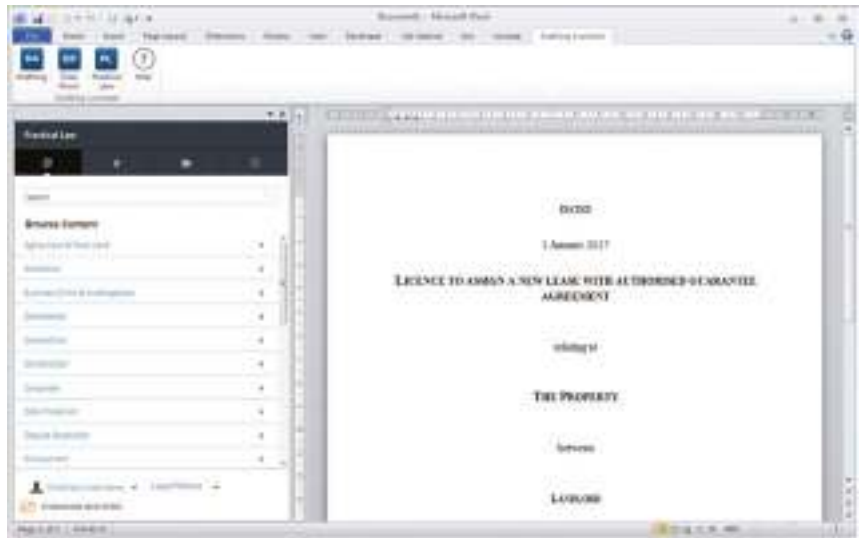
Document1 - Microsoft Word

File | Home | Insert | Page Layout | References | Mailings | Review | View | Developer | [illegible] | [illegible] | Drafting Assistant

Drafting | Clear Check | Practical Law | Help

Drafting Assistant

Practical Law

Search

Browse Content

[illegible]
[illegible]
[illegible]
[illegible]
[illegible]
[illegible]
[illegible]
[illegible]
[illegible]
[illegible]

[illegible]

DATED

1 January 2017

LICENCE TO ASSIGN A NEW LEASE WITH AUTHORISED GUARANTEE AGREEMENT

relating to

THE PROPERTY

between

LANDLORD

Page 1 of 1 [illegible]